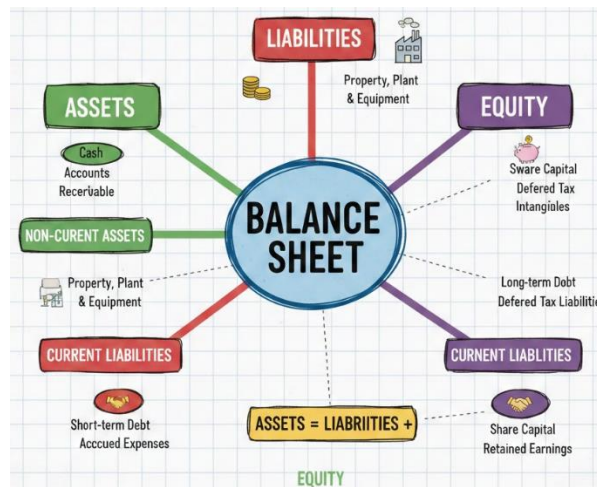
LIABILITIES

Property, Plant & Equipment

ASSETS

Cash
Accounts Recervable

EQUITY

Sware Capital
Defered Tax
Intangiules

BALANCE SHEET

NON-CURENT ASSETS

Property, Plant & Equipment

Long-term Dobt
Defered Tax Liabilit

CURRENT LIABILITIES

CURRENT LIABLITIES

Short-term Debt
Acccued Expenses

ASSETS = LIABRIITIES +

Share Capital
Retained Earnings

EQUITY